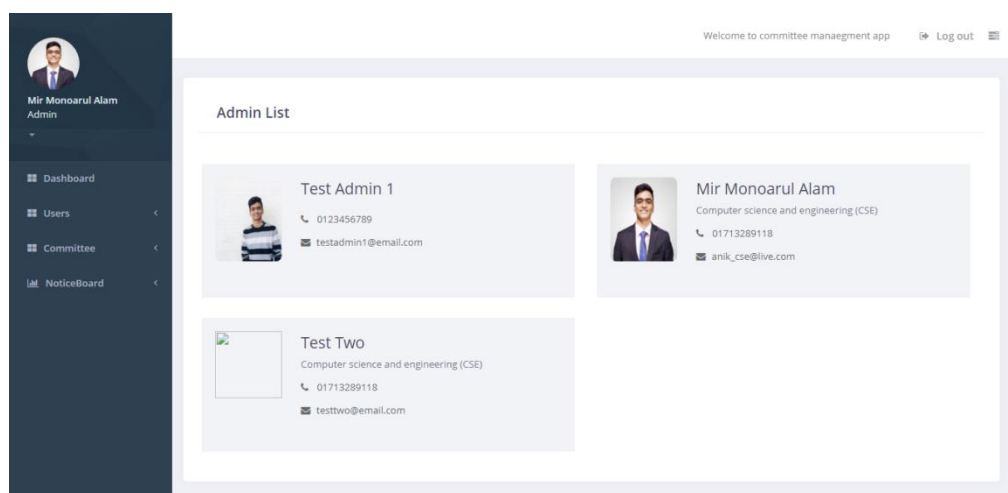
Mir Monoarul Alam
Admin

Dashboard
Users
Committee
NoticeBoard

Welcome to committee manaegment app
Log out

Admin List

Test Admin 1
0123456789
testadmin1@email.com

Mir Monoarul Alam
Computer science and engineering (CSE)
01713289118
anik_cse@live.com

Test Two
Computer science and engineering (CSE)
01713289118
testtwo@email.com